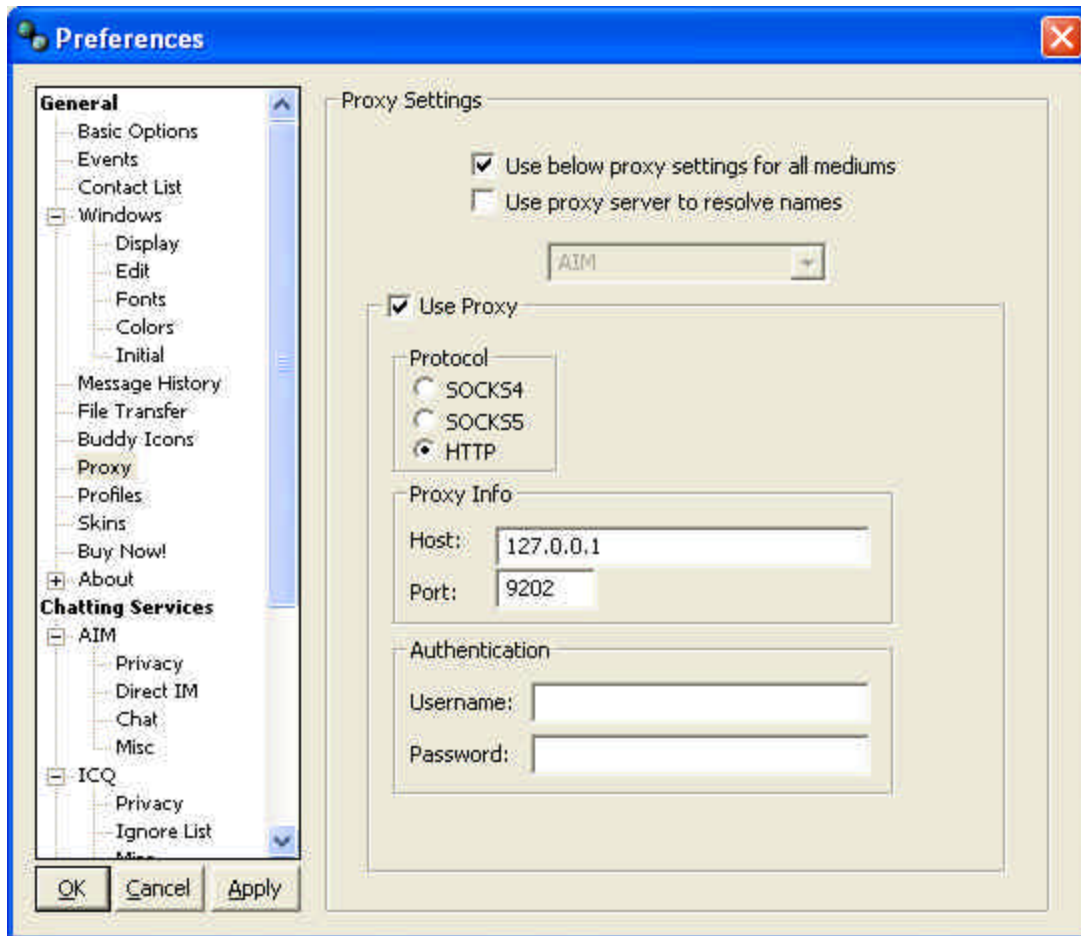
Preferences

General
Basic Options
Events
Contact List
Windows
Display
Edit
Fonts
Colors
Initial
Message History
File Transfer
Buddy Icons
Proxy
Profiles
Skins
Buy Now!
About
Chatting Services
AIM
Privacy
Direct IM
Chat
Misc
ICQ
Privacy
Ignore List
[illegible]

OK Cancel Apply

Proxy Settings

Use below proxy settings for all mediums
Use proxy server to resolve names

AIM

Use Proxy

Protocol
SOCKS4
SOCKS5
HTTP

Proxy Info
Host: 127.0.0.1
Port: 9202

Authentication
Username:
Password: